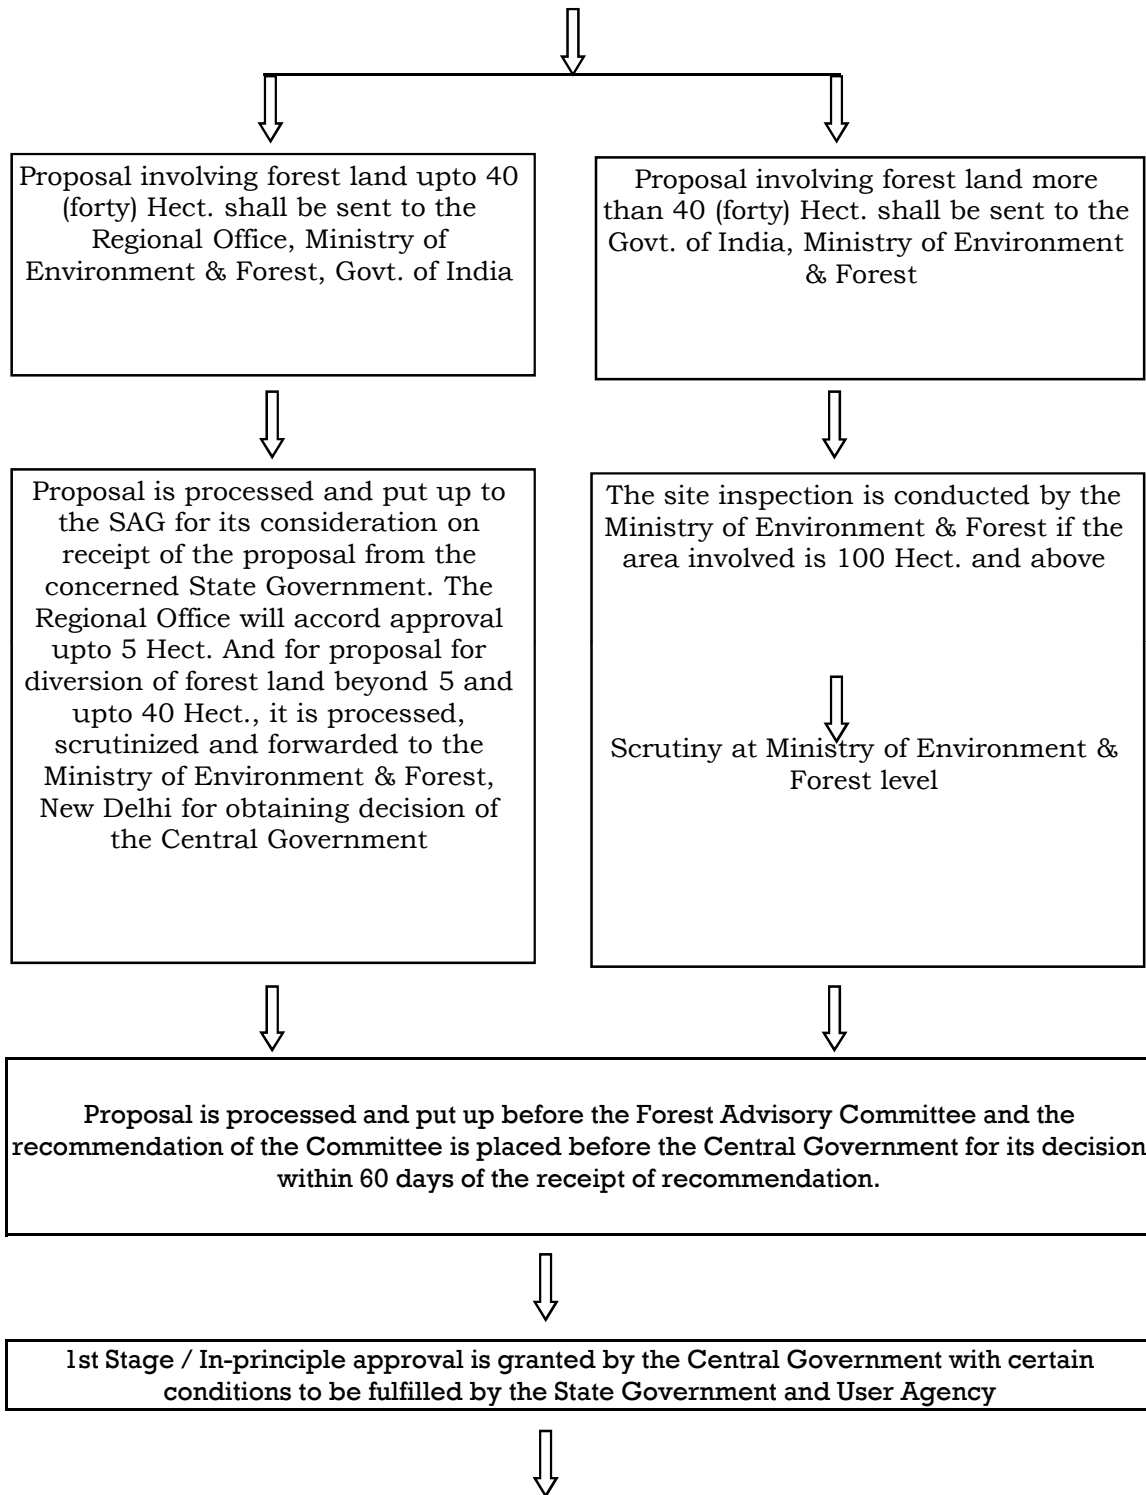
Proposal involving forest land upto 40 (forty) Hect. shall be sent to the Regional Office, Ministry of Environment & Forest, Govt. of India

Proposal involving forest land more than 40 (forty) Hect. shall be sent to the Govt. of India, Ministry of Environment & Forest

Proposal is processed and put up to the SAG for its consideration on receipt of the proposal from the concerned State Government. The Regional Office will accord approval upto 5 Hect. And for proposal for diversion of forest land beyond 5 and upto 40 Hect., it is processed, scrutinized and forwarded to the Ministry of Environment & Forest, New Delhi for obtaining decision of the Central Government

The site inspection is conducted by the Ministry of Environment & Forest if the area involved is 100 Hect. and above

Scrutiny at Ministry of Environment & Forest level

Proposal is processed and put up before the Forest Advisory Committee and the recommendation of the Committee is placed before the Central Government for its decision within 60 days of the receipt of recommendation.

1st Stage / In-principle approval is granted by the Central Government with certain conditions to be fulfilled by the State Government and User Agency